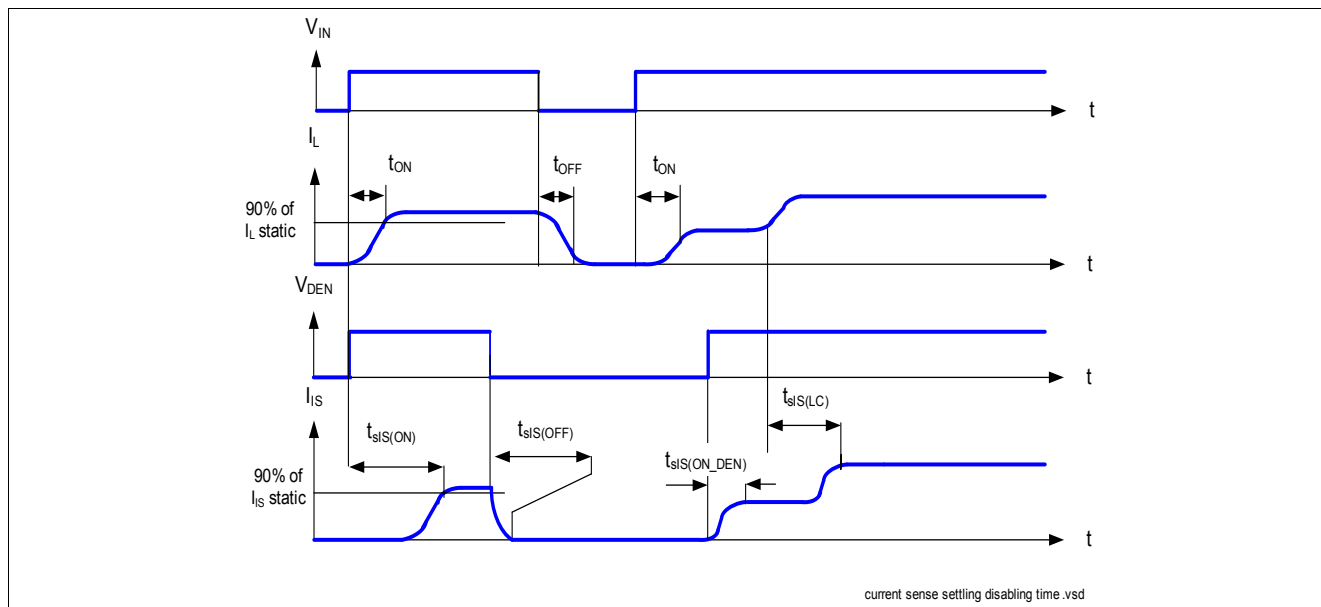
$V_{IN}$

t

$I_L$

$t_{ON}$

$t_{OFF}$

$t_{ON}$

90% of $I_L$ static

t

$V_{DEN}$

t

$I_{IS}$

$t_{sIS(LC)}$

$t_{sIS(ON)}$

$t_{sIS(OFF)}$

$t_{sIS(ON\_DEN)}$

90% of $I_{IS}$ static

t

current sense settling disabling time .vsd